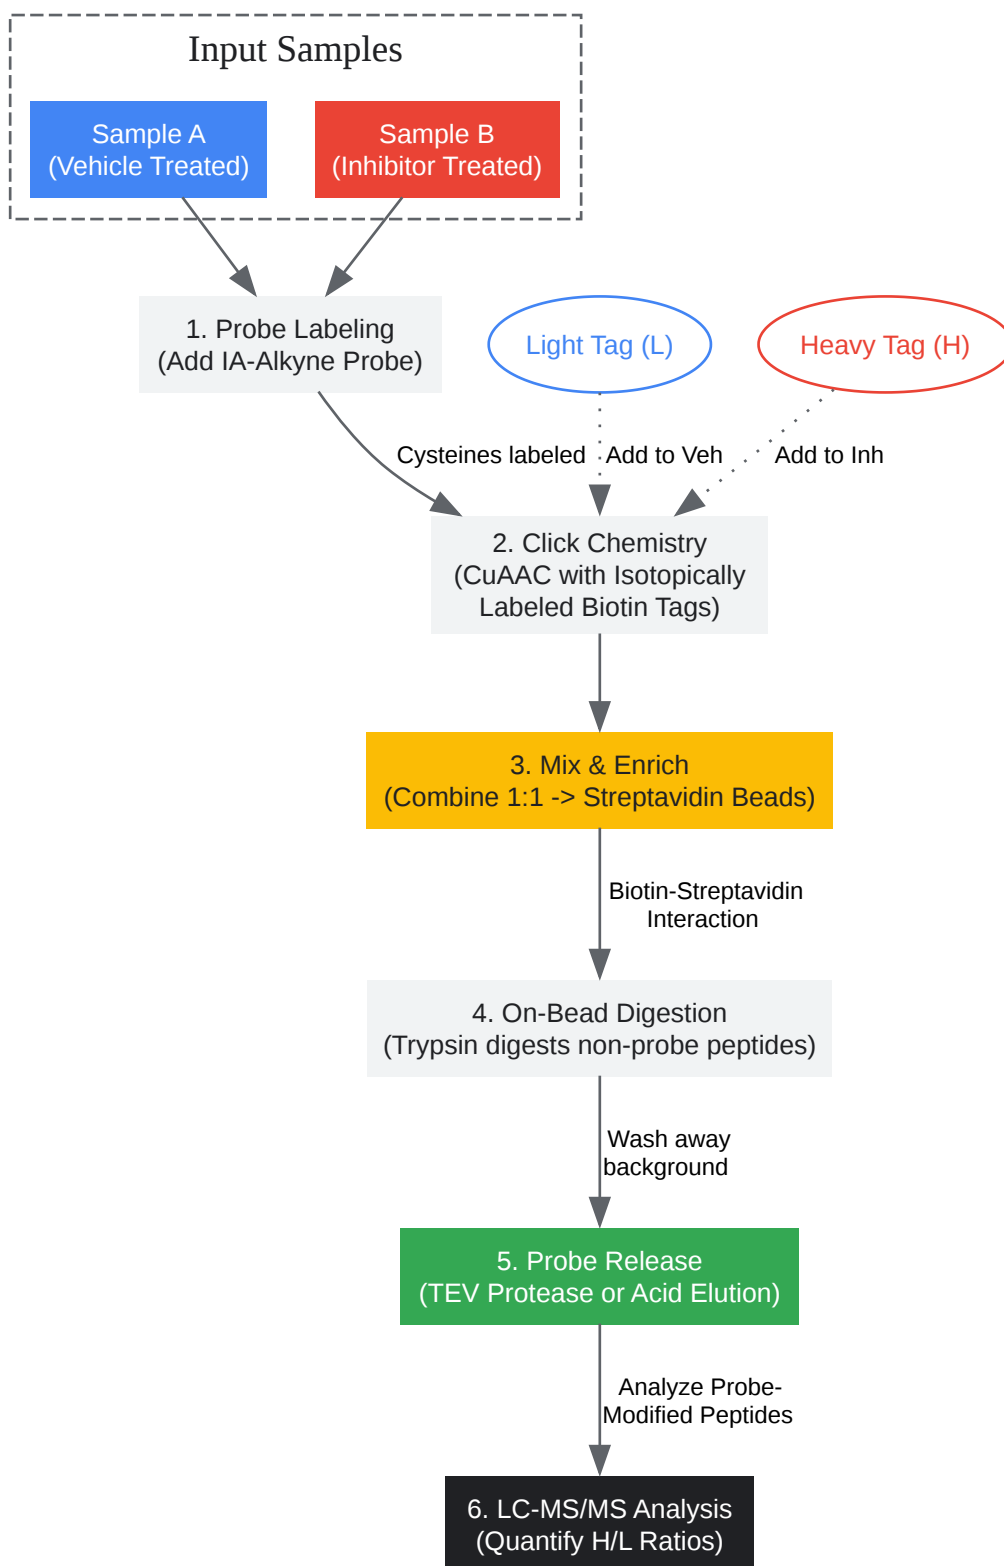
Input Samples

Sample A
(Vehicle Treated)

Sample B
(Inhibitor Treated)

1. Probe Labeling
(Add IA-Alkyne Probe)

Light Tag (L)

Heavy Tag (H)

Cysteines labeled

Add to Veh

Add to Inh

2. Click Chemistry
(CuAAC with Isotopically Labeled Biotin Tags)

3. Mix & Enrich
(Combine 1:1 -> Streptavidin Beads)

Biotin-Streptavidin Interaction

4. On-Bead Digestion
(Trypsin digests non-probe peptides)

Wash away background

5. Probe Release
(TEV Protease or Acid Elution)

Analyze Probe-Modified Peptides

6. LC-MS/MS Analysis
(Quantify H/L Ratios)